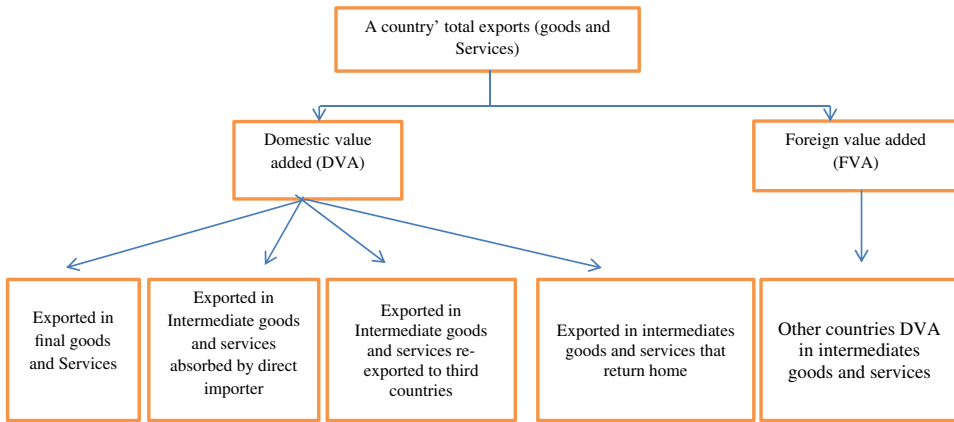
A country' total exports (goods and Services)

Domestic value added (DVA)

Foreign value added (FVA)

Exported in final goods and Services

Exported in Intermediate goods and services absorbed by direct importer

Exported in Intermediate goods and services reexported to third countries

Exported in intermediates goods and services that return home

Other countries DVA in intermediates goods and services